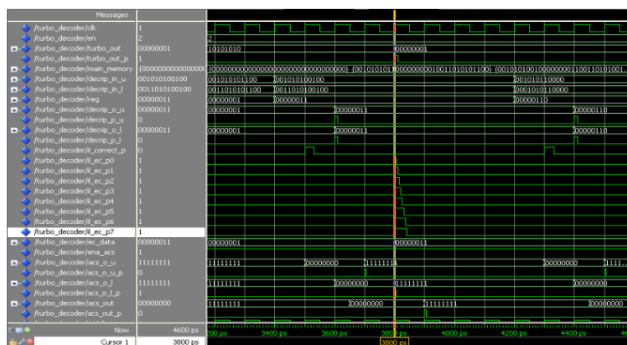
Messages

/turbo_decoder/clk 1
/turbo_decoder/en 2
/turbo_decoder/turbo_out 00000001
/turbo_decoder/turbo_out_p
/turbo_decoder/main_memory {000000000000000
/turbo_decoder/decrip_in_u 001010100100
/turbo_decoder/decrip_in_l 0011010100100
/turbo_decoder/reg 00000011
/turbo_decoder/decrip_o_u 00000011
/turbo_decoder/decrip_p_u 0
/turbo_decoder/decrip_o_l 00000011
/turbo_decoder/decrip_p_l 0
/turbo_decoder/ll_correct_p 0
/turbo_decoder/ll_ec_p0 1
/turbo_decoder/ll_ec_p1 1
/turbo_decoder/ll_ec_p2 1
/turbo_decoder/ll_ec_p3 1
/turbo_decoder/ll_ec_p4 1
/turbo_decoder/ll_ec_p5 1
/turbo_decoder/ll_ec_p6 1
/turbo_decoder/ll_ec_p7 1
/turbo_decoder/ec_data 00000011
/turbo_decoder/ena_acs 1
/turbo_decoder/acs_o_u 11111111
/turbo_decoder/acs_o_u_p 0
/turbo_decoder/acs_o_l 11111111
/turbo_decoder/acs_o_l_p 0
/turbo_decoder/acs_out 00000000
/turbo_decoder/acs_out_p 0

10101010 00000001
{00000000000000000000000000000000} {0010101010000000000100110101001} {0010101001001000000001110011010001}
0010101011100 0010101100100 0010101000000
0011010101100 0011010100100 0010101110000
00000001 00000011 00000110
00000001 00000011 00000110
00000001 00000011 00000110
00000001 00000011
11111111 00000000 11111111 00000000 1111
11111111 00000000 11111111 00000000
11111111 00000000 11111111 00000000

Now 4600 ps
Cursor 1 3800 ps
00 ps 3400 ps 3600 ps 3800 ps 4000 ps 4200 ps 4400 ps
3800 ps